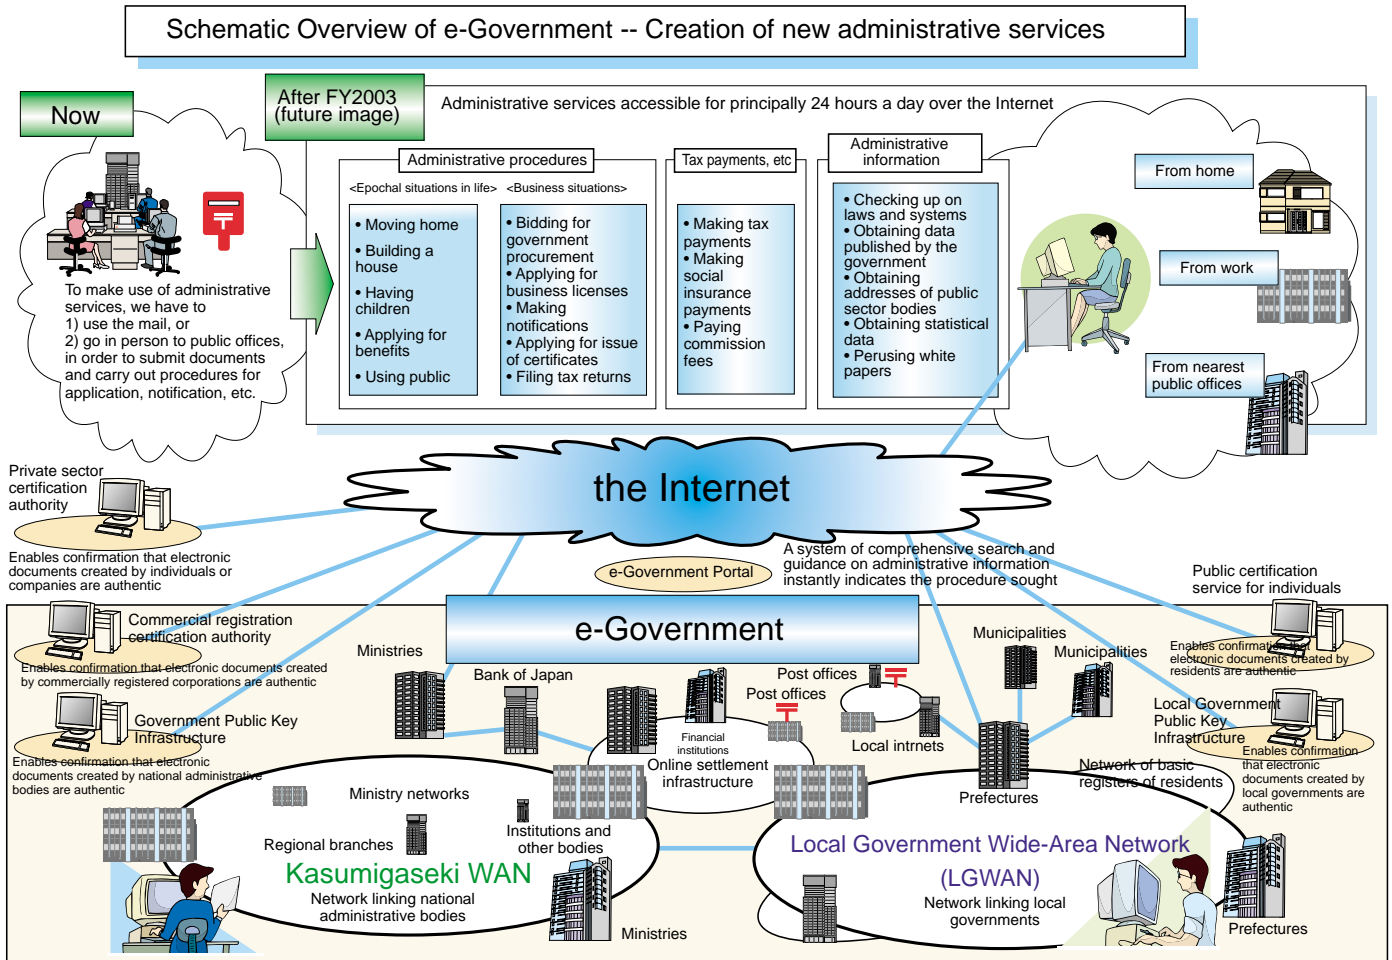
Schematic Overview of e-Government -- Creation of new administrative services

Now

To make use of administrative services, we have to
1) use the mail, or
2) go in person to public offices, in order to submit documents and carry out procedures for application, notification, etc.

After FY2003 (future image)

Administrative services accessible for principally 24 hours a day over the Internet

Administrative procedures

<Epochal situations in life> <Business situations>

• Moving home
• Building a house
• Having children
• Applying for benefits
• Using public

• Bidding for government procurement
• Applying for business licenses
• Making notifications
• Applying for issue of certificates
• Filing tax returns

Tax payments, etc

• Making tax payments
• Making social insurance payments
• Paying commission fees

Administrative information

• Checking up on laws and systems
• Obtaining data published by the government
• Obtaining addresses of public sector bodies
• Obtaining statistical data
• Perusing white papers

From home

From work

From nearest public offices

Private sector certification authority

Enables confirmation that electronic documents created by individuals or companies are authentic

the Internet

e-Government Portal

A system of comprehensive search and guidance on administrative information instantly indicates the procedure sought

Public certification service for individuals

Enables confirmation that electronic documents created by residents are authentic

e-Government

Commercial registration certification authority

Enables confirmation that electronic documents created by commercially registered corporations are authentic

Government Public Key Infrastructure

Enables confirmation that electronic documents created by national administrative bodies are authentic

Ministries

Bank of Japan

Post offices

Post offices

Financial institutions

Online settlement infrastructure

Local intrnets

Municipalities

Municipalities

Local Government Public Key Infrastructure

Enables confirmation that electronic documents created by local governments are authentic

Network of basic registers of residents

Prefectures

Ministry networks

Regional branches

Institutions and other bodies

Kasumigaseki WAN

Network linking national administrative bodies

Ministries

Local Government Wide-Area Network (LGWAN)

Network linking local governments

Prefectures